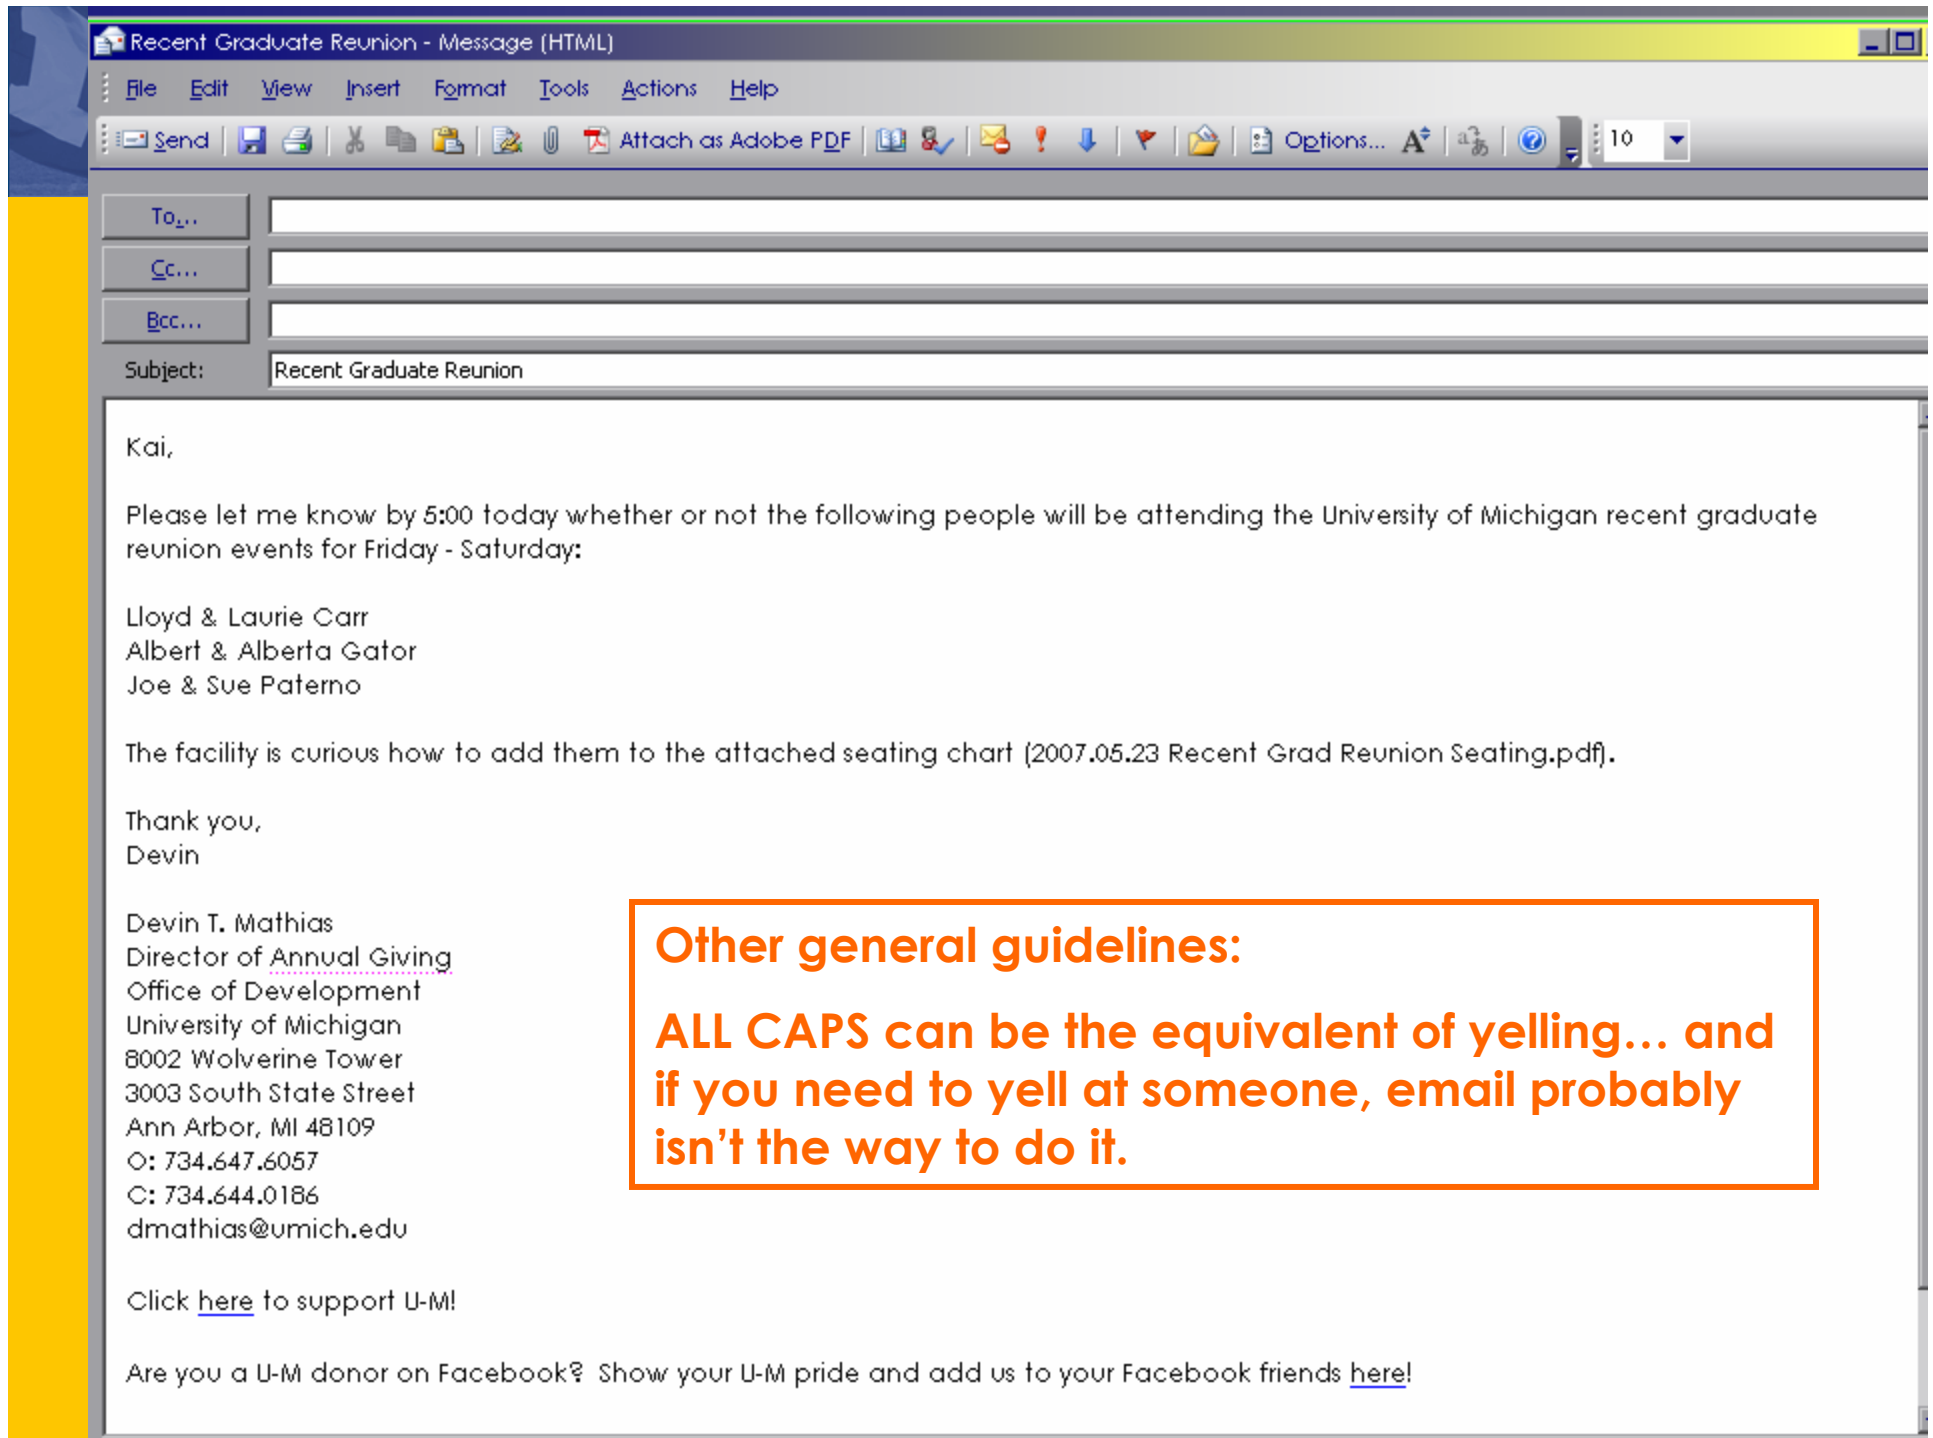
Recent Graduate Reunion - Message (HTML)

File Edit View Insert Format Tools Actions Help

Send Attach as Adobe PDF Options... 10

To...
Cc...
Bcc...
Subject: Recent Graduate Reunion

Kai,

Please let me know by 5:00 today whether or not the following people will be attending the University of Michigan recent graduate reunion events for Friday - Saturday:

Lloyd & Laurie Carr
Albert & Alberta Gator
Joe & Sue Paterno

The facility is curious how to add them to the attached seating chart (2007.05.23 Recent Grad Reunion Seating.pdf).

Thank you,
Devin

Devin T. Mathias
Director of Annual Giving
Office of Development
University of Michigan
8002 Wolverine Tower
3003 South State Street
Ann Arbor, MI 48109
O: 734.647.6057
C: 734.644.0186
dmathias@umich.edu

Click here to support U-M!

Are you a U-M donor on Facebook? Show your U-M pride and add us to your Facebook friends here!

Other general guidelines:

ALL CAPS can be the equivalent of yelling… and if you need to yell at someone, email probably isn't the way to do it.